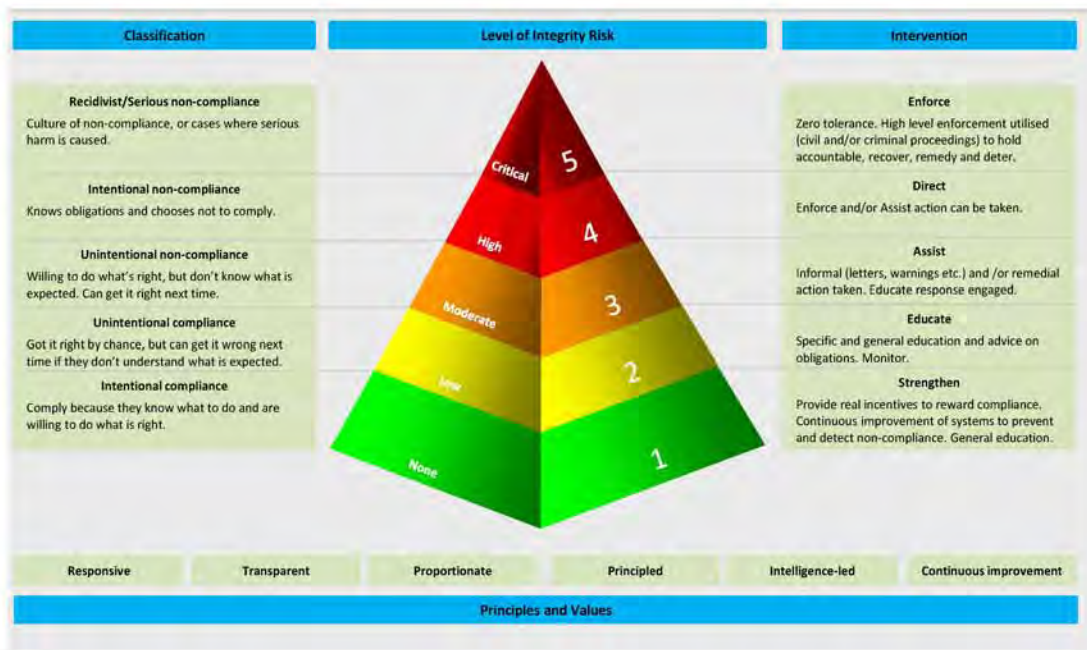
Classification

Level of Integrity Risk

Intervention

Recidivist/Serious non-compliance

Culture of non-compliance, or cases where serious harm is caused.

Intentional non-compliance

Knows obligations and chooses not to comply.

Unintentional non-compliance

Willing to do what's right, but don't know what is expected. Can get it right next time.

Unintentional compliance

Got it right by chance, but can get it wrong next time if they don't understand what is expected.

Intentional compliance

Comply because they know what to do and are willing to do what is right.

Critical 5

High 4

Moderate 3

Low 2

None 1

Enforce

Zero tolerance. High level enforcement utilised (civil and/or criminal proceedings) to hold accountable, recover, remedy and deter.

Direct

Enforce and/or Assist action can be taken.

Assist

Informal (letters, warnings etc.) and /or remedial action taken. Educate response engaged.

Educate

Specific and general education and advice on obligations. Monitor.

Strengthen

Provide real incentives to reward compliance. Continuous improvement of systems to prevent and detect non-compliance. General education.

Responsive

Transparent

Proportionate

Principled

Intelligence-led

Continuous improvement

Principles and Values